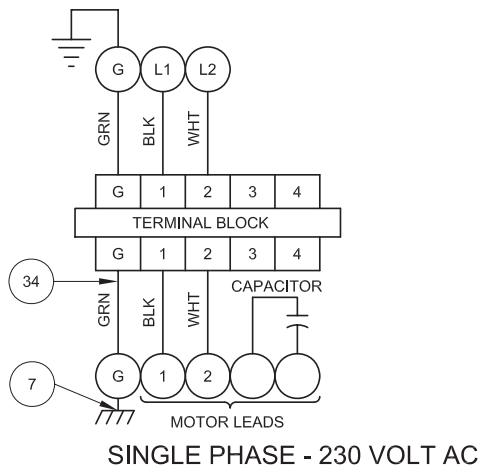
G L1 L2

GRN BLK WHT

| G | 1 | 2 | 3 | 4 |
|---|---|---|---|---|

TERMINAL BLOCK

| G | 1 | 2 | 3 | 4 |
|---|---|---|---|---|

34

GRN BLK WHT

CAPACITOR

7

G 1 2

MOTOR LEADS

SINGLE PHASE - 230 VOLT AC